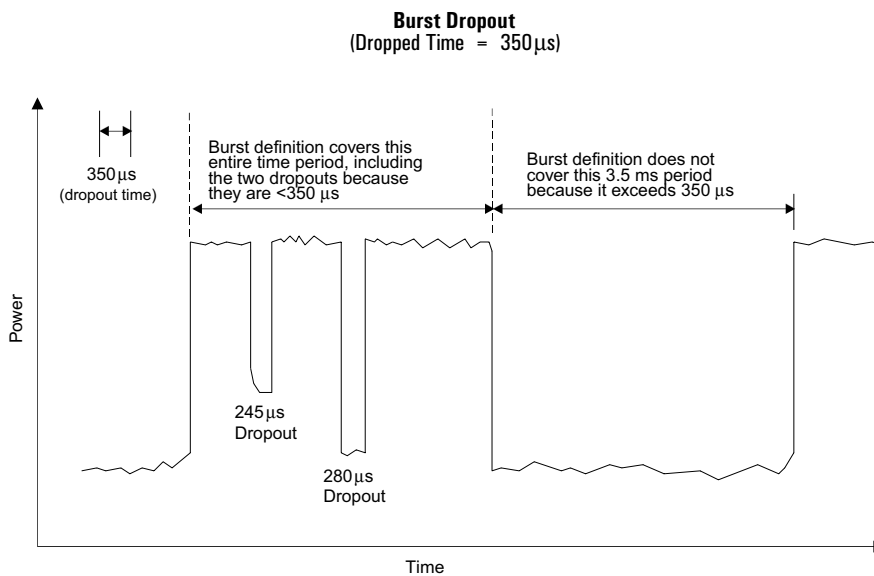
**Burst Dropout**
(Dropped Time = 350$\mu$s)

350$\mu$s
(dropout time)

Burst definition covers this entire time period, including the two dropouts because they are <350 $\mu$s

Burst definition does not cover this 3.5 ms period because it exceeds 350 $\mu$s

Power

245$\mu$s
Dropout

280$\mu$s
Dropout

Time